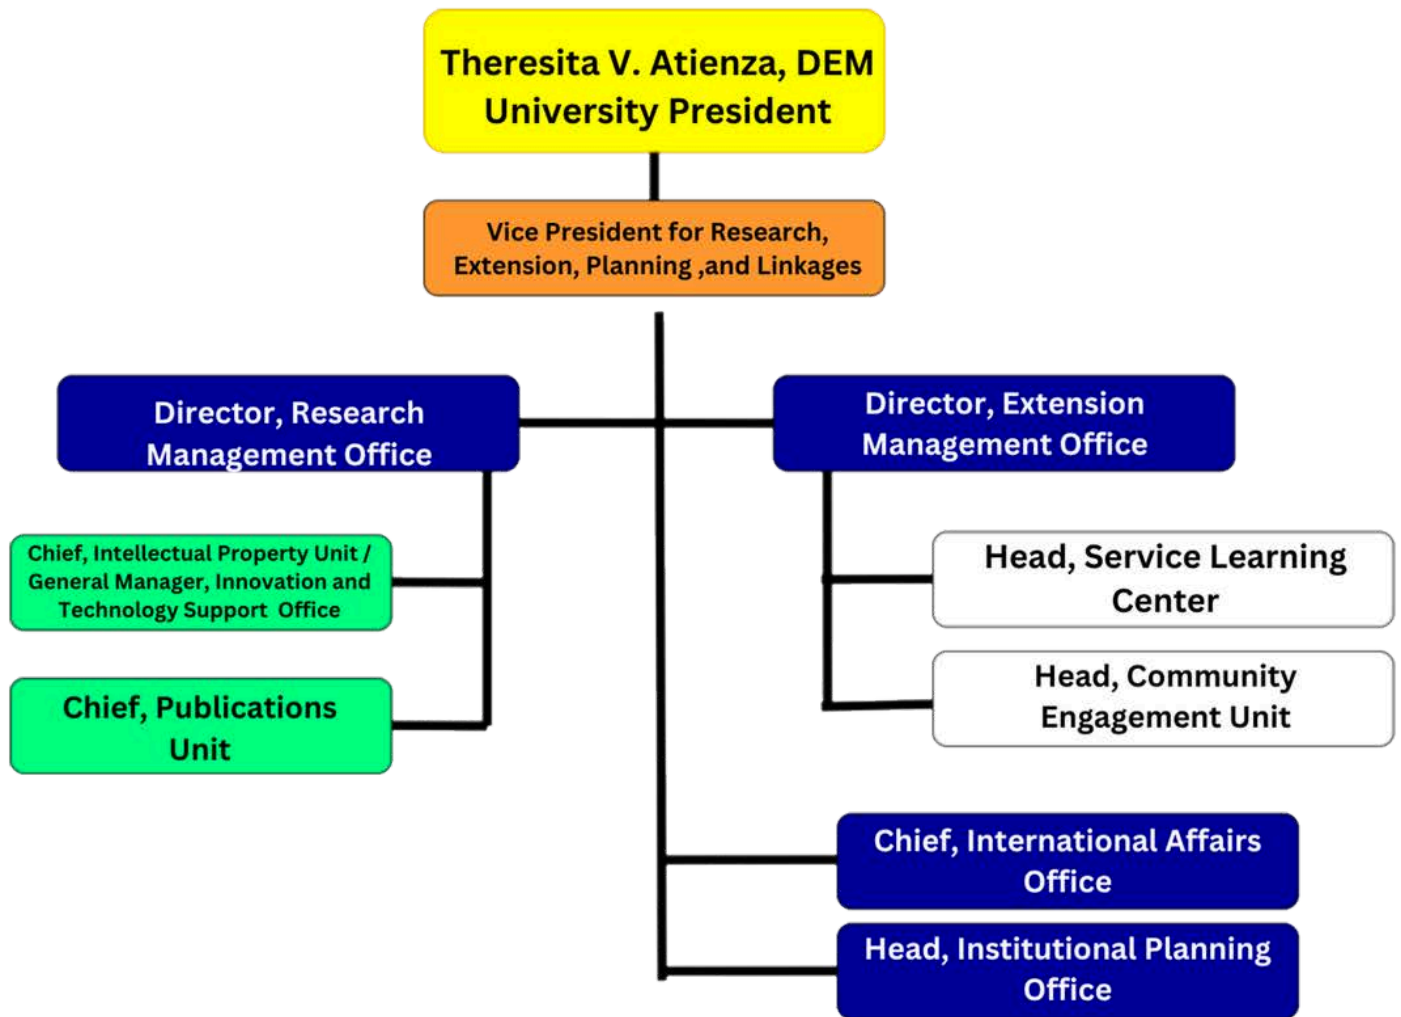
Theresita V. Atienza, DEM
University President

Vice President for Research, Extension, Planning ,and Linkages

Director, Research Management Office

Director, Extension Management Office

Chief, Intellectual Property Unit / General Manager, Innovation and Technology Support Office

Chief, Publications Unit

Head, Service Learning Center

Head, Community Engagement Unit

Chief, International Affairs Office

Head, Institutional Planning Office